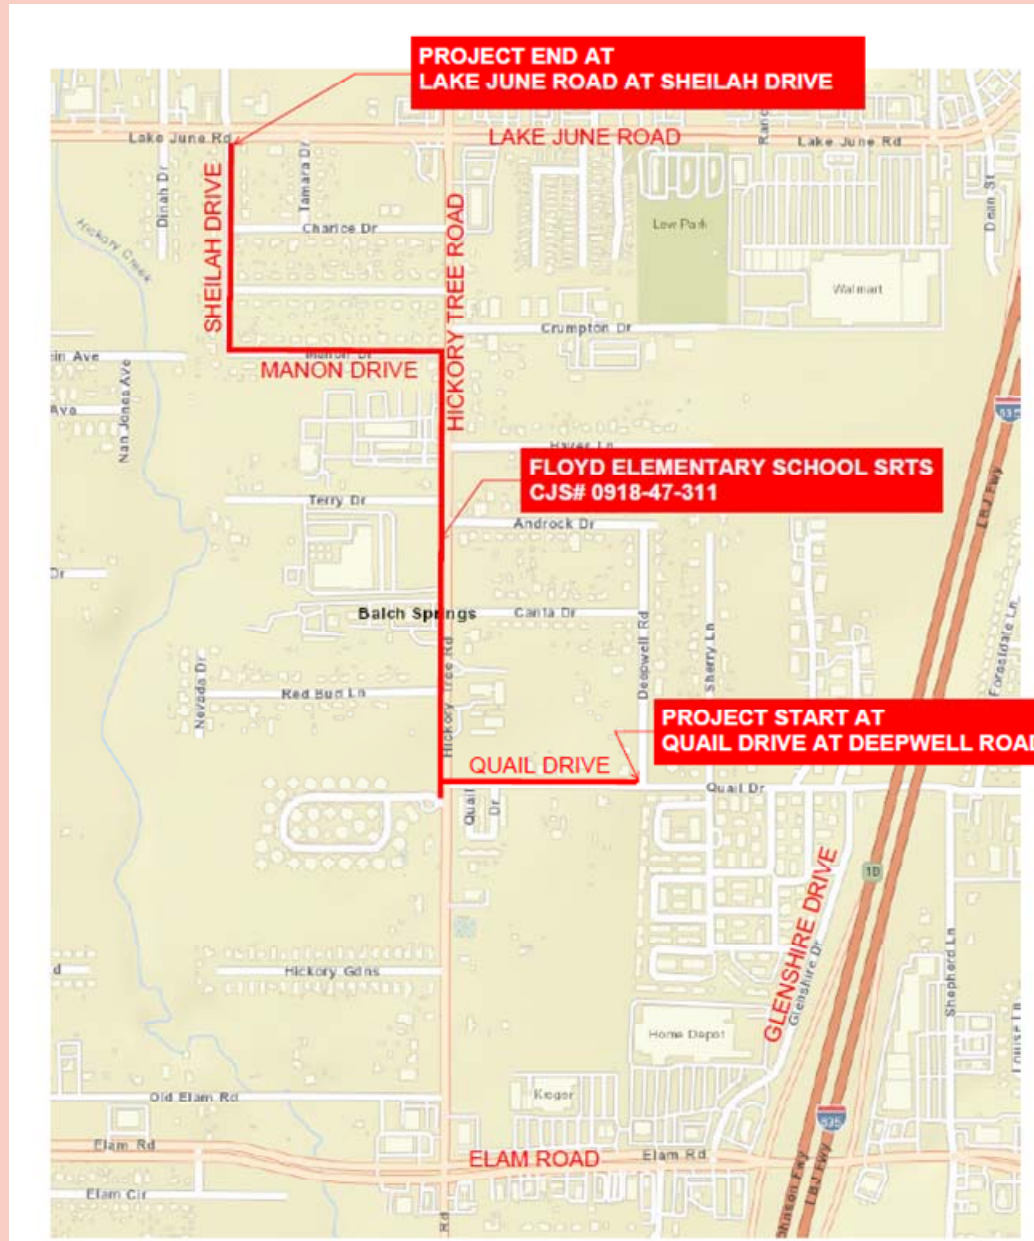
PROJECT END AT
LAKE JUNE ROAD AT SHEILAH DRIVE

Lake June Rd
LAKE JUNE ROAD
Lake June Rd
Dinah Dr
Tamara Dr
SHEILAH DRIVE
Hickory Creek
Charice Dr
HICKORY TREE ROAD
Love Park
Walmart
Dean St
Crumpton Dr
Manor Dr
MANON DRIVE
Ave
Ave
Nan Jones Ave
635
Hayes Ln
FLOYD ELEMENTARY SCHOOL SRTS
CJS# 0918-47-311
LBJ Fwy
Terry Dr
Androck Dr
Dr
Balch Springs
Canta Dr
Deepwell Rd
Sherry Ln
Forestdale Ln
Nevada Dr
Red Bud Ln
Hickory Tree Rd
PROJECT START AT
QUAIL DRIVE AT DEEPWELL ROAD
QUAIL DRIVE
Quail Dr
Quail Dr
10
GLENSHIRE DRIVE
Glenshire Dr
Shepherd Ln
Hickory Gdns
Home Depot
Louise Ln
Old Elam Rd
Kroger
635
Elam Rd
ELAM ROAD
Elam Rd
Elam Cir
Rd
LBJ Fwy